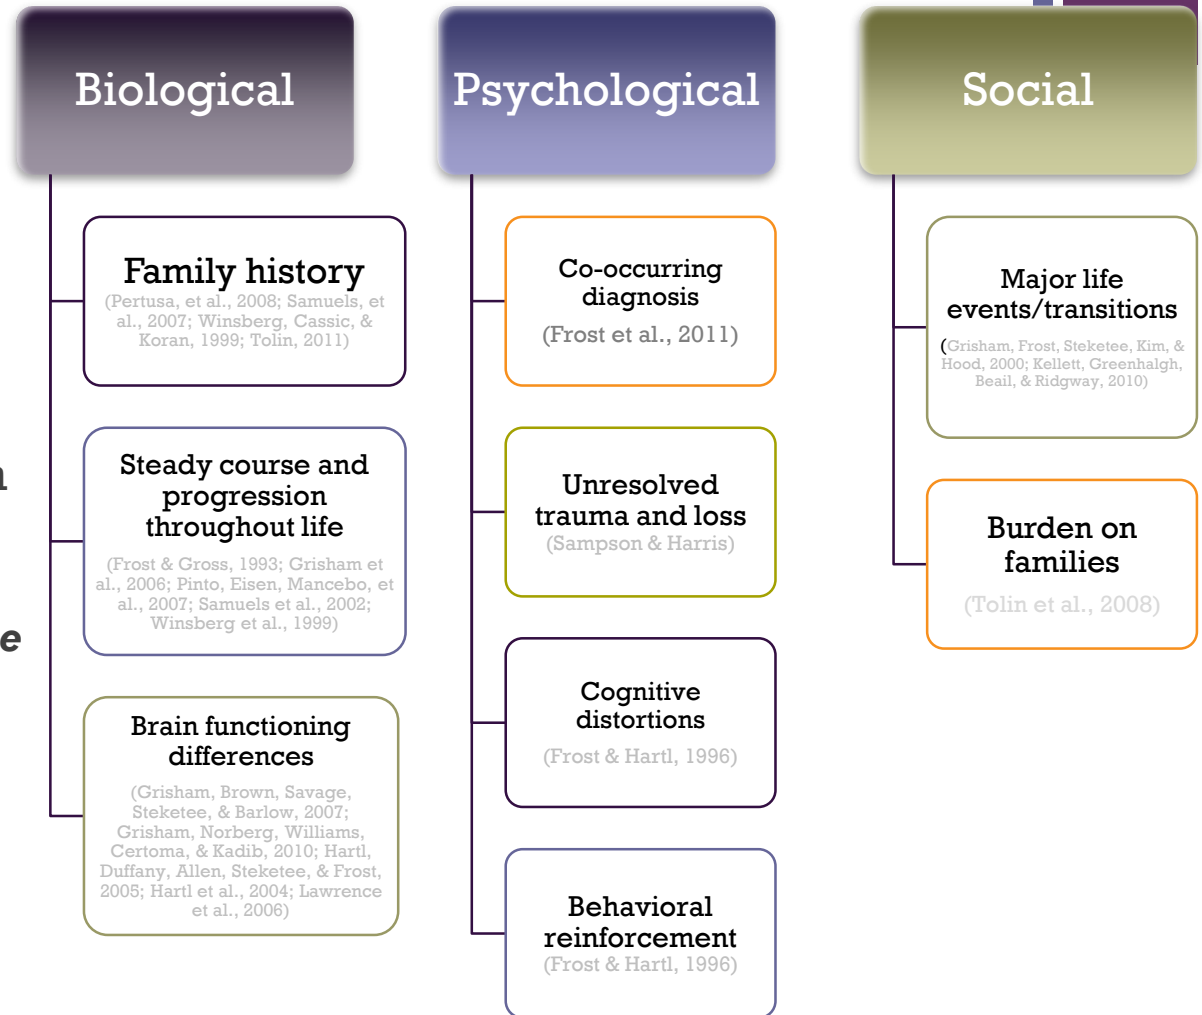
Biological

Family history
(Pertusa, et al., 2008; Samuels, et al., 2007; Winsberg, Cassic, & Koran, 1999; Tolin, 2011)

Steady course and progression throughout life
(Frost & Gross, 1993; Grisham et al., 2006; Pinto, Eisen, Mancebo, et al., 2007; Samuels et al., 2002; Winsberg et al., 1999)

Brain functioning differences
(Grisham, Brown, Savage, Steketee, & Barlow, 2007; Grisham, Norberg, Williams, Certoma, & Kadib, 2010; Hartl, Duffany, Allen, Steketee, & Frost, 2005; Hartl et al., 2004; Lawrence et al., 2006)

Psychological

Co-occurring diagnosis
(Frost et al., 2011)

Unresolved trauma and loss
(Sampson & Harris)

Cognitive distortions
(Frost & Hartl, 1996)

Behavioral reinforcement
(Frost & Hartl, 1996)

Social

Major life events/transitions
(Grisham, Frost, Steketee, Kim, & Hood, 2000; Kellett, Greenhalgh, Beail, & Ridgway, 2010)

Burden on families
(Tolin et al., 2008)

n

e